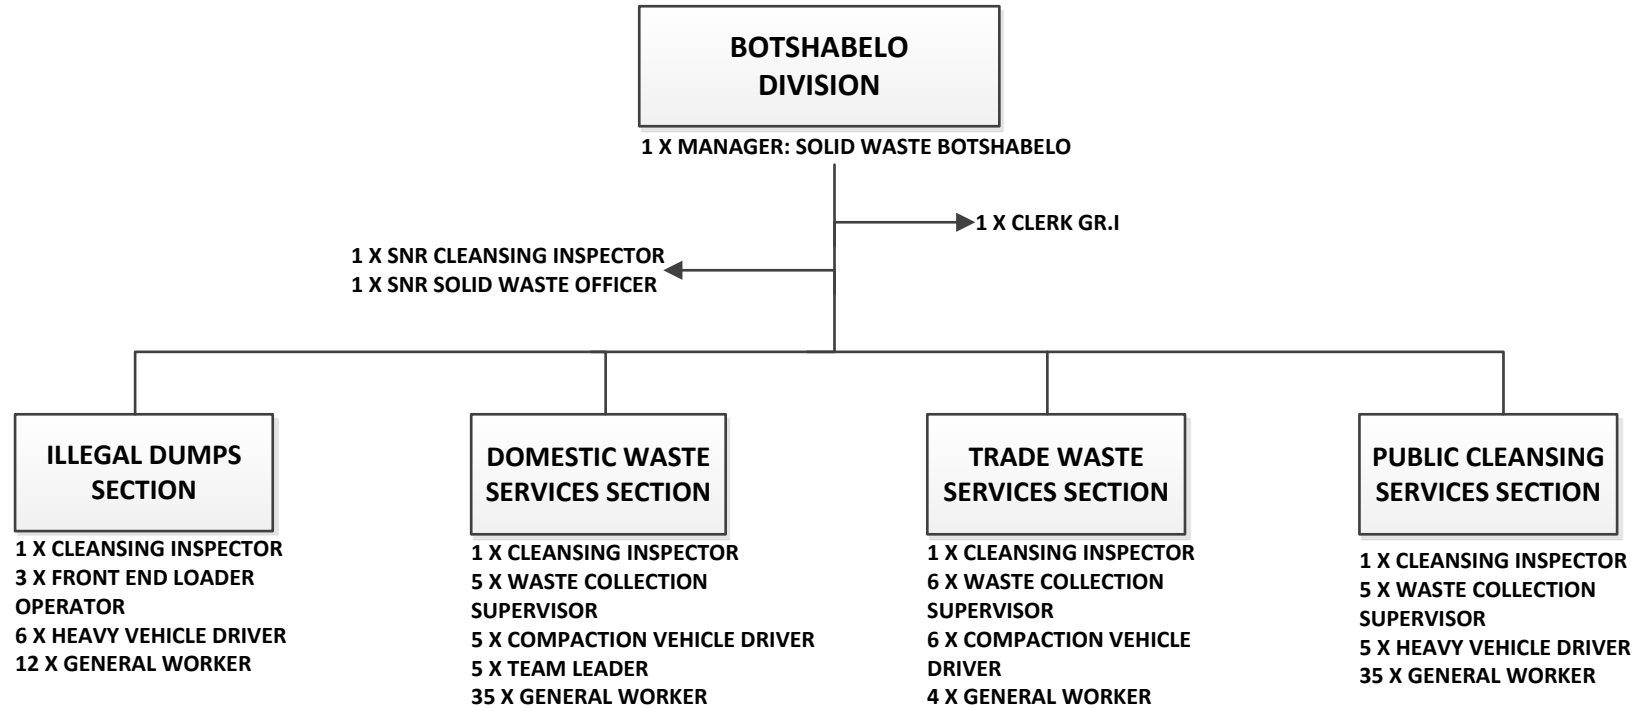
BOTSHABELO DIVISION

1 X MANAGER: SOLID WASTE BOTSHABELO

1 X CLERK GR.I

1 X SNR CLEANSING INSPECTOR
1 X SNR SOLID WASTE OFFICER

ILLEGAL DUMPS SECTION

1 X CLEANSING INSPECTOR
3 X FRONT END LOADER OPERATOR
6 X HEAVY VEHICLE DRIVER
12 X GENERAL WORKER

DOMESTIC WASTE SERVICES SECTION

1 X CLEANSING INSPECTOR
5 X WASTE COLLECTION SUPERVISOR
5 X COMPACTION VEHICLE DRIVER
5 X TEAM LEADER
35 X GENERAL WORKER

TRADE WASTE SERVICES SECTION

1 X CLEANSING INSPECTOR
6 X WASTE COLLECTION SUPERVISOR
6 X COMPACTION VEHICLE DRIVER
4 X GENERAL WORKER

PUBLIC CLEANSING SERVICES SECTION

1 X CLEANSING INSPECTOR
5 X WASTE COLLECTION SUPERVISOR
5 X HEAVY VEHICLE DRIVER
35 X GENERAL WORKER